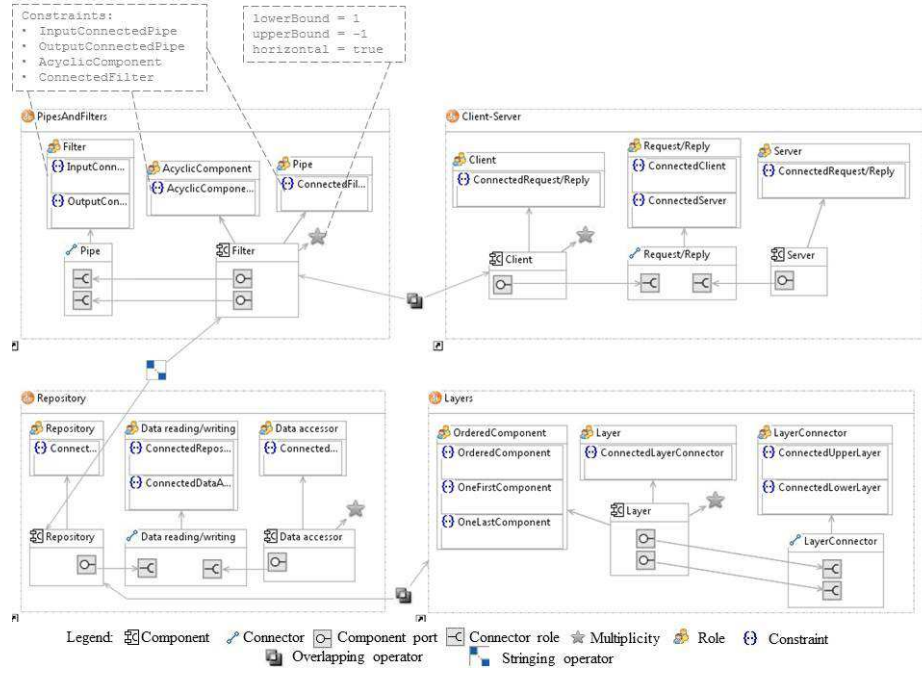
Constraints:
• InputConnectedPipe
• OutputConnectedPipe
• AcyclicComponent
• ConnectedFilter

lowerBound = 1
upperBound = -1
horizontal = true

PipesAndFilters

Filter
InputConn...
OutputCon...

AcyclicComponent
AcyclicCompone...

Pipe
ConnectedFil...

Pipe

Filter

Client-Server

Client
ConnectedRequest/Reply

Request/Reply
ConnectedClient
ConnectedServer

Server
ConnectedRequest/Reply

Client

Request/Reply

Server

Repository

Repository
Connect...

Data reading/writing
ConnectedRepos...
ConnectedDataA...

Data accessor
Connected...

Repository

Data reading/writing

Data accessor

Layers

OrderedComponent
OrderedComponent
OneFirstComponent
OneLastComponent

Layer
ConnectedLayerConnector

LayerConnector
ConnectedUpperLayer
ConnectedLowerLayer

Layer

LayerConnector

Legend: Component Connector Component port Connector role Multiplicity Role Constraint
Overlapping operator Stringing operator